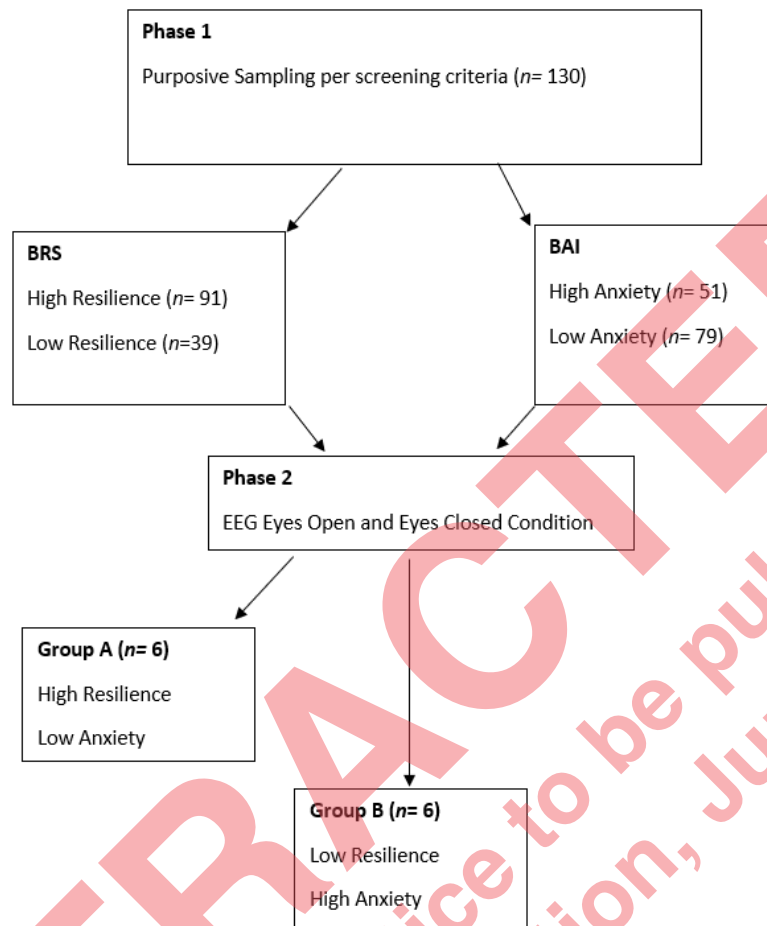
**Phase 1**

Purposive Sampling per screening criteria (*n*= 130)

**BRS**

High Resilience (*n*= 91)

Low Resilience (*n*=39)

**BAI**

High Anxiety (*n*= 51)

Low Anxiety (*n*= 79)

**Phase 2**

EEG Eyes Open and Eyes Closed Condition

**Group A (*n*= 6)**

High Resilience

Low Anxiety

**Group B (*n*= 6)**

Low Resilience

High Anxiety

RETRACTE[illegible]

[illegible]ice to be pu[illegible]

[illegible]ion, Ju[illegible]